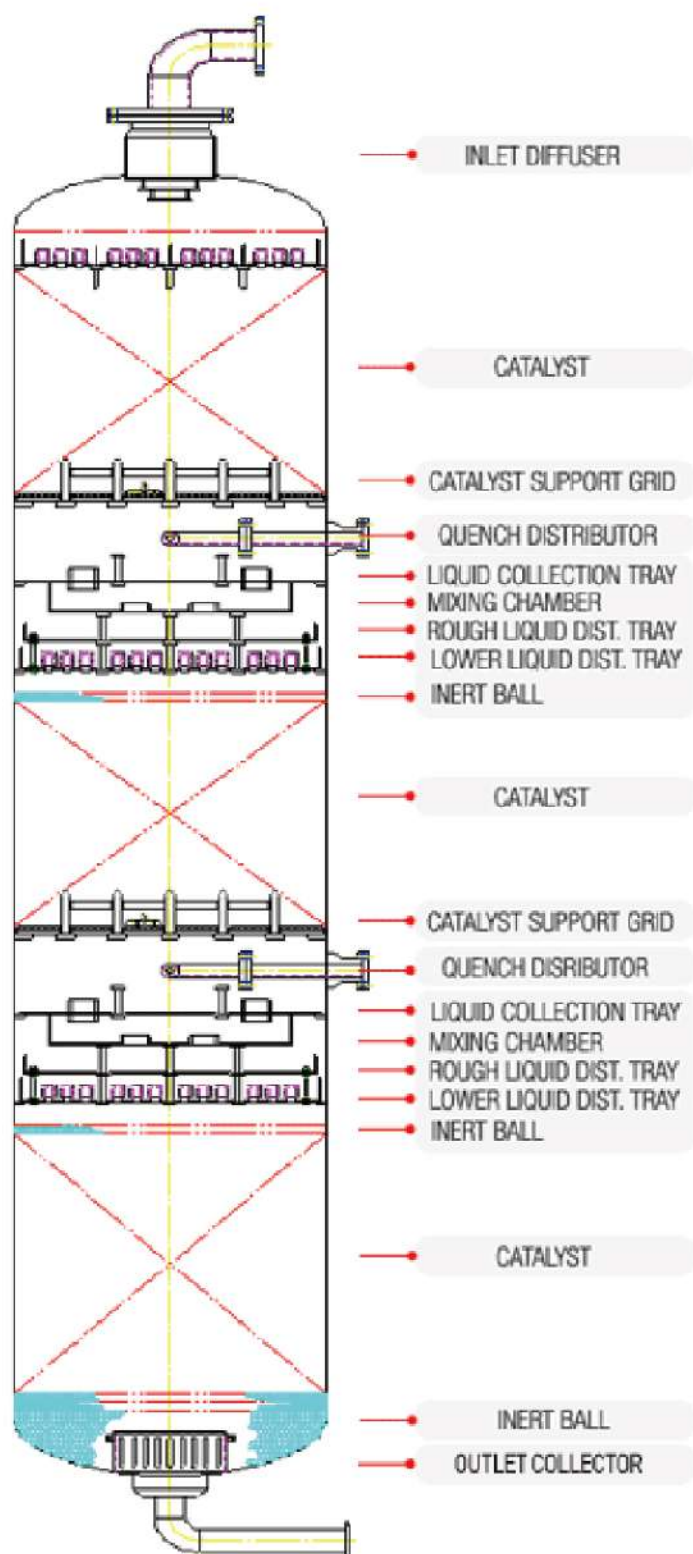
INLET DIFFUSER

CATALYST

CATALYST SUPPORT GRID

QUENCH DISTRIBUTOR

LIQUID COLLECTION TRAY

MIXING CHAMBER

ROUGH LIQUID DIST. TRAY

LOWER LIQUID DIST. TRAY

INERT BALL

CATALYST

CATALYST SUPPORT GRID

QUENCH DISRIBUTOR

LIQUID COLLECTION TRAY

MIXING CHAMBER

ROUGH LIQUID DIST. TRAY

LOWER LIQUID DIST. TRAY

INERT BALL

CATALYST

INERT BALL

OUTLET COLLECTOR